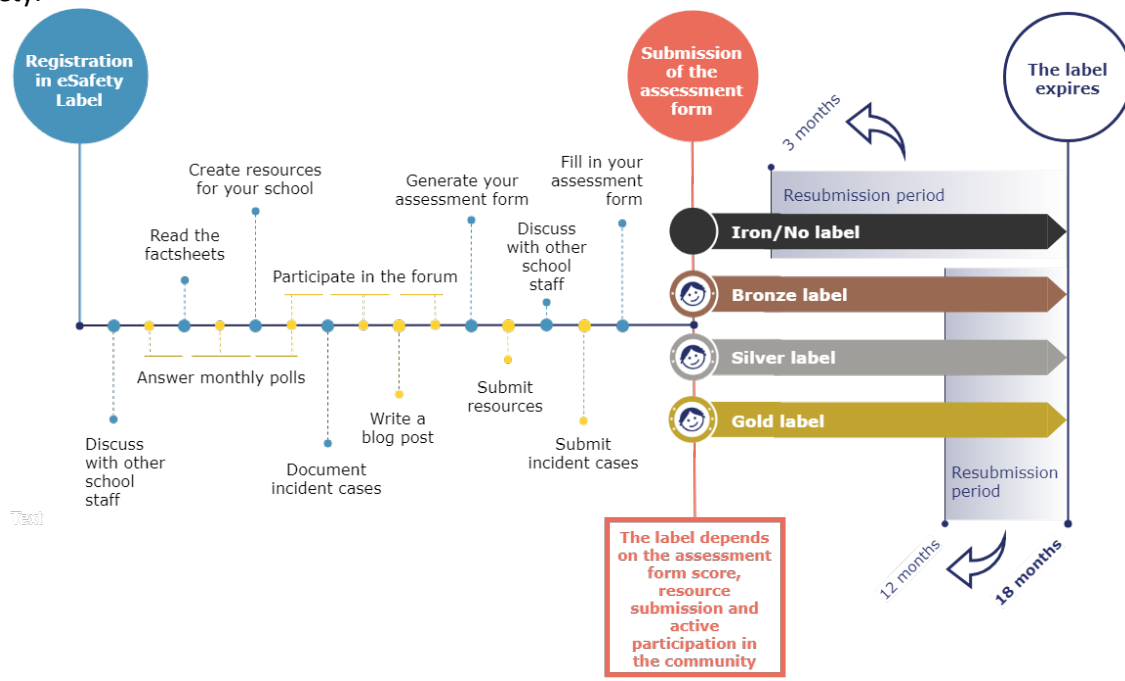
Registration in eSafety Label

Create resources for your school

Read the factsheets

Participate in the forum

Generate your assessment form

Discuss with other school staff

Fill in your assessment form

Submission of the assessment form

3 months

The label expires

Resubmission period

Iron/No label

Bronze label

Silver label

Gold label

Answer monthly polls

Discuss with other school staff

Document incident cases

Write a blog post

Submit resources

Submit incident cases

Text

The label depends on the assessment form score, resource submission and active participation in the community

Resubmission period

12 months

18 months